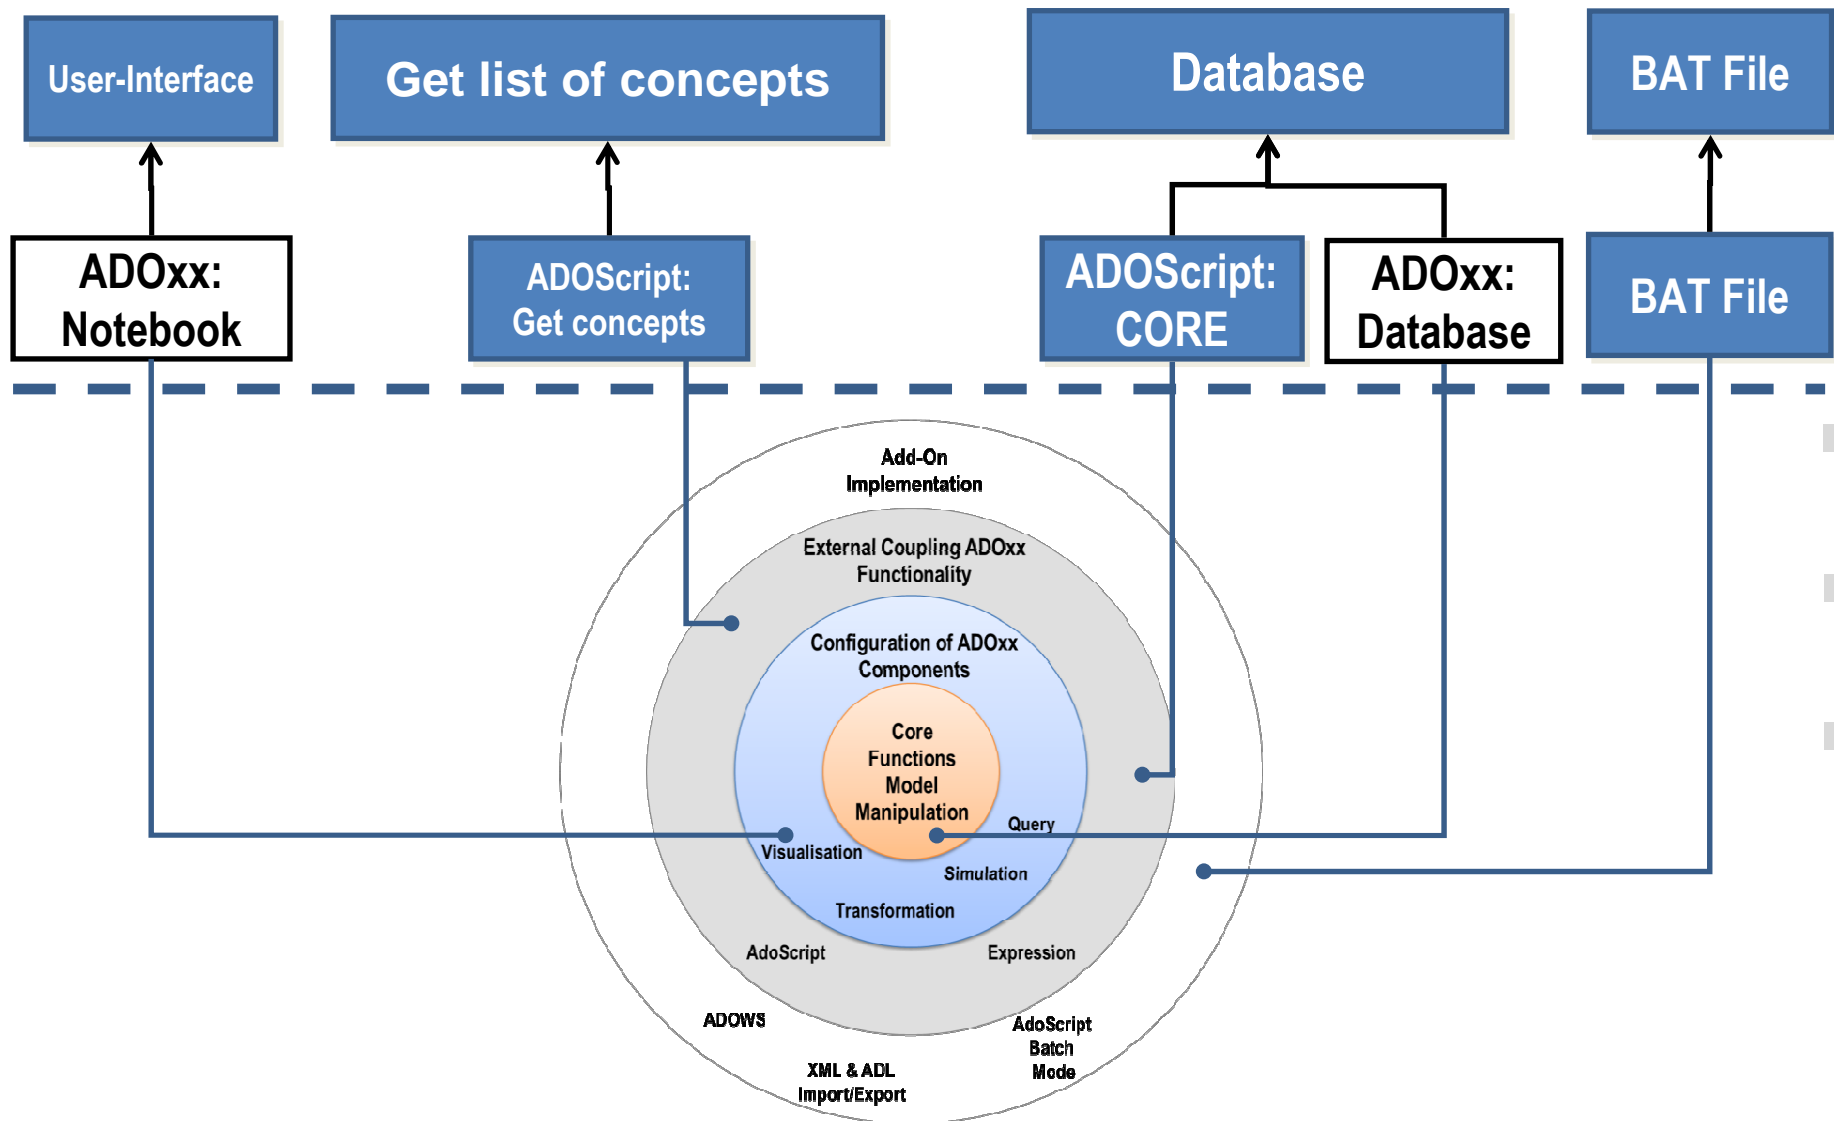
User-Interface

Get list of concepts

Database

BAT File

ADOxx: Notebook

ADOScript: Get concepts

ADOScript: CORE

ADOxx: Database

BAT File

Add-On Implementation

External Coupling ADOxx Functionality

Configuration of ADOxx Components

Core Functions Model Manipulation

Query

Visualisation

Simulation

Transformation

AdoScript

Expression

ADOWS

AdoScript Batch Mode

XML & ADL Import/Export